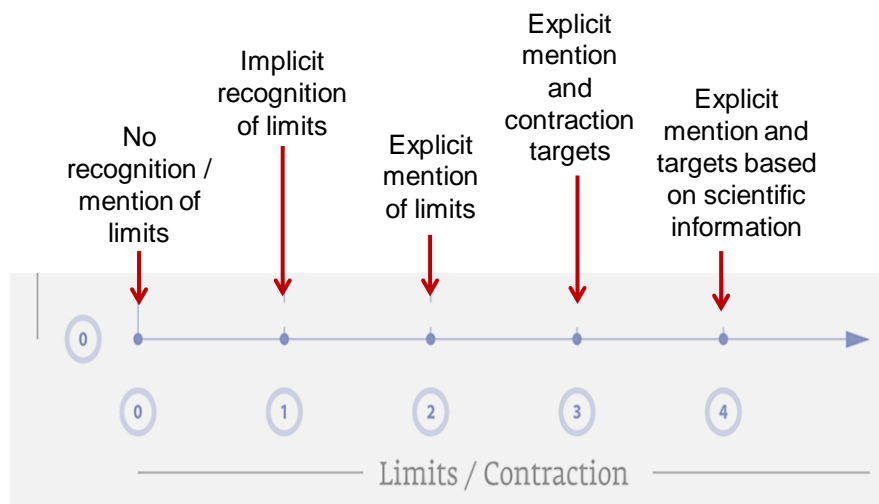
No recognition / mention of limits

Implicit recognition of limits

Explicit mention of limits

Explicit mention and contraction targets

Explicit mention and targets based on scientific information

0

0

1

2

3

4

Limits / Contraction